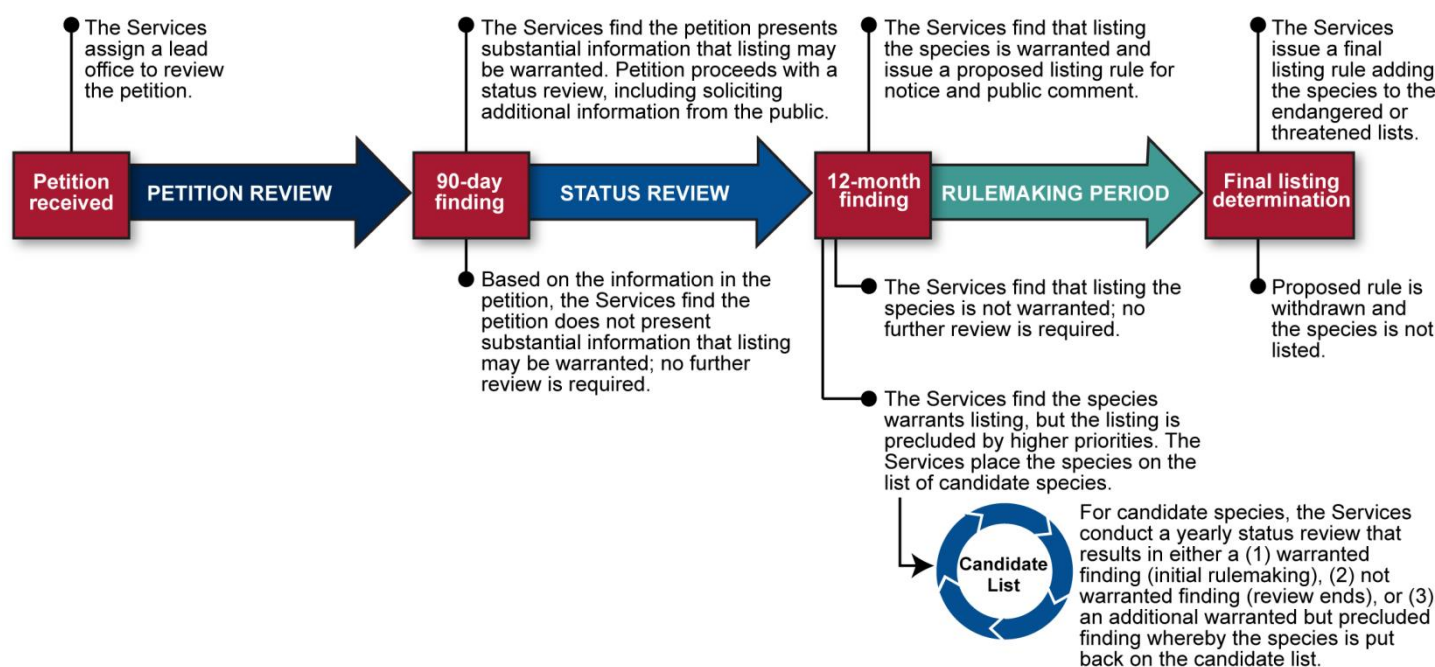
The Services assign a lead office to review the petition.

Petition received

PETITION REVIEW

The Services find the petition presents substantial information that listing may be warranted. Petition proceeds with a status review, including soliciting additional information from the public.

90-day finding

STATUS REVIEW

Based on the information in the petition, the Services find the petition does not present substantial information that listing may be warranted; no further review is required.

The Services find that listing the species is warranted and issue a proposed listing rule for notice and public comment.

12-month finding

RULEMAKING PERIOD

The Services find that listing the species is not warranted; no further review is required.

The Services find the species warrants listing, but the listing is precluded by higher priorities. The Services place the species on the list of candidate species.

Candidate List

For candidate species, the Services conduct a yearly status review that results in either a (1) warranted finding (initial rulemaking), (2) not warranted finding (review ends), or (3) an additional warranted but precluded finding whereby the species is put back on the candidate list.

The Services issue a final listing rule adding the species to the endangered or threatened lists.

Final listing determination

Proposed rule is withdrawn and the species is not listed.